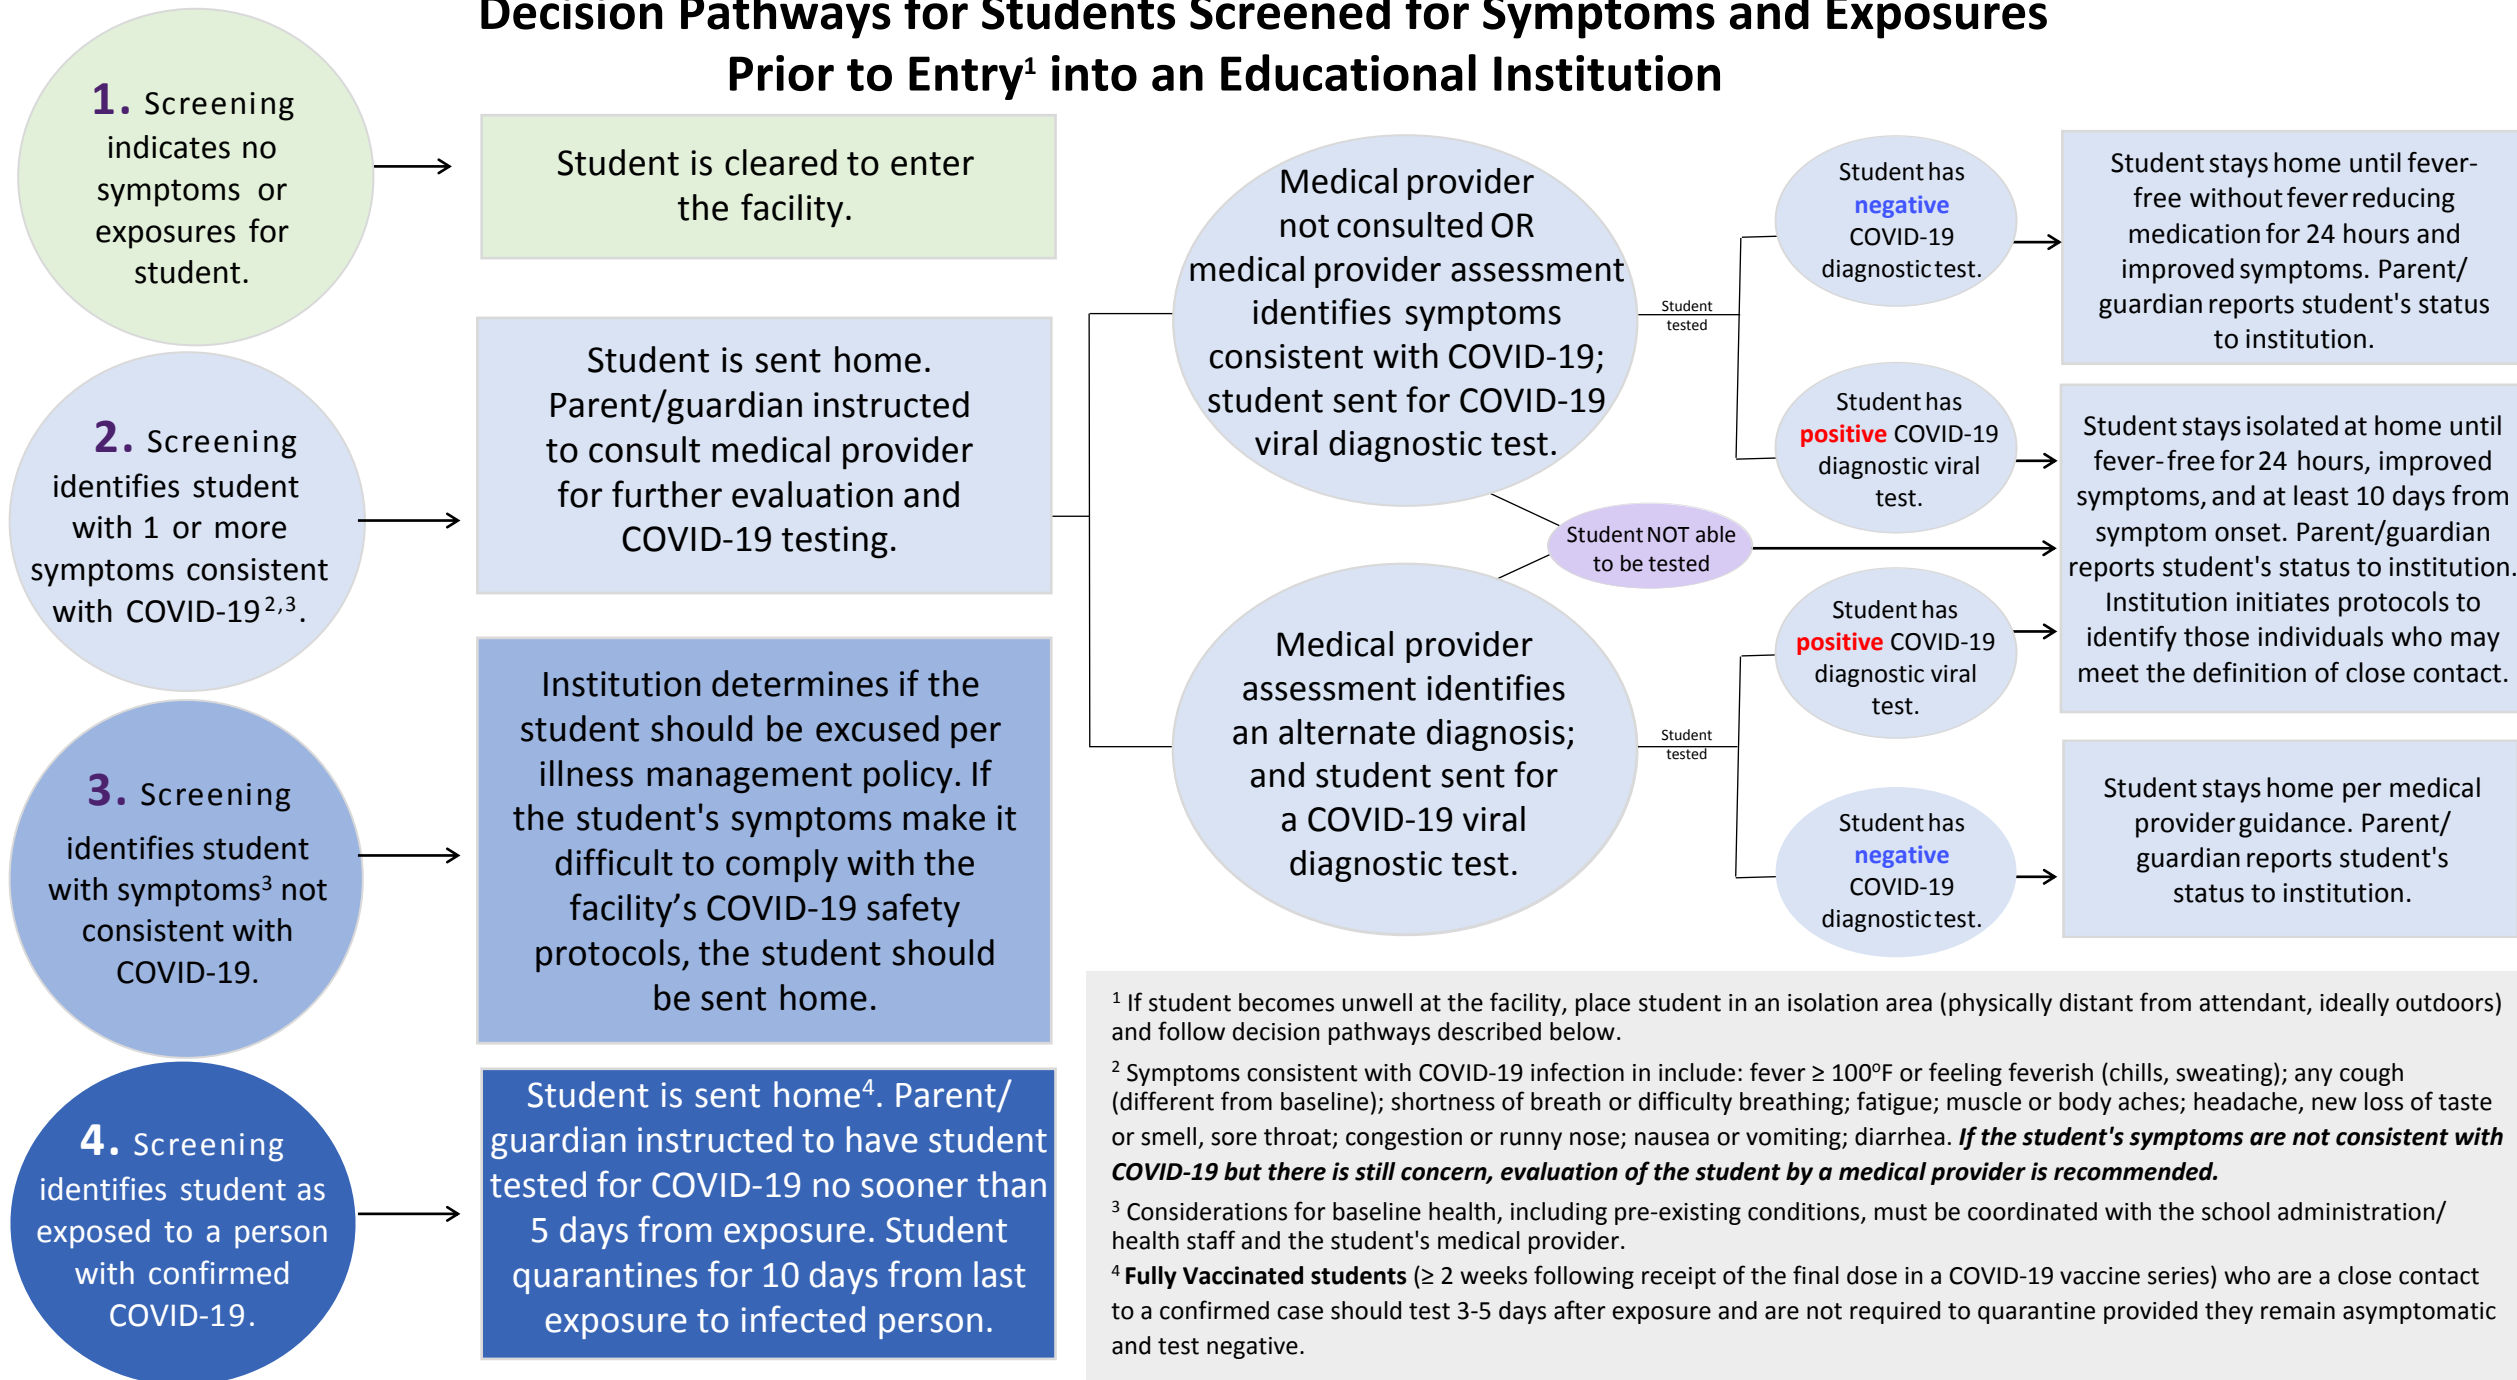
Decision Pathways for Students Screened for Symptoms and Exposures Prior to Entry¹ into an Educational Institution

1. Screening indicates no symptoms or exposures for student.

Student is cleared to enter the facility.

2. Screening identifies student with 1 or more symptoms consistent with COVID-19$^{2,3}$.

Student is sent home. Parent/guardian instructed to consult medical provider for further evaluation and COVID-19 testing.

3. Screening identifies student with symptoms³ not consistent with COVID-19.

Institution determines if the student should be excused per illness management policy. If the student's symptoms make it difficult to comply with the facility's COVID-19 safety protocols, the student should be sent home.

4. Screening identifies student as exposed to a person with confirmed COVID-19.

Student is sent home⁴. Parent/guardian instructed to have student tested for COVID-19 no sooner than 5 days from exposure. Student quarantines for 10 days from last exposure to infected person.

Medical provider not consulted OR medical provider assessment identifies symptoms consistent with COVID-19; student sent for COVID-19 viral diagnostic test.

Student tested

Student has negative COVID-19 diagnostic test.

Student stays home until fever-free without fever reducing medication for 24 hours and improved symptoms. Parent/guardian reports student's status to institution.

Student has positive COVID-19 diagnostic viral test.

Student NOT able to be tested

Student stays isolated at home until fever-free for 24 hours, improved symptoms, and at least 10 days from symptom onset. Parent/guardian reports student's status to institution. Institution initiates protocols to identify those individuals who may meet the definition of close contact.

Medical provider assessment identifies an alternate diagnosis; and student sent for a COVID-19 viral diagnostic test.

Student tested

Student has positive COVID-19 diagnostic viral test.

Student has negative COVID-19 diagnostic test.

Student stays home per medical provider guidance. Parent/guardian reports student's status to institution.

¹ If student becomes unwell at the facility, place student in an isolation area (physically distant from attendant, ideally outdoors) and follow decision pathways described below.

² Symptoms consistent with COVID-19 infection in include: fever ≥ 100°F or feeling feverish (chills, sweating); any cough (different from baseline); shortness of breath or difficulty breathing; fatigue; muscle or body aches; headache, new loss of taste or smell, sore throat; congestion or runny nose; nausea or vomiting; diarrhea. If the student's symptoms are not consistent with COVID-19 but there is still concern, evaluation of the student by a medical provider is recommended.

³ Considerations for baseline health, including pre-existing conditions, must be coordinated with the school administration/health staff and the student's medical provider.

⁴ Fully Vaccinated students (≥ 2 weeks following receipt of the final dose in a COVID-19 vaccine series) who are a close contact to a confirmed case should test 3-5 days after exposure and are not required to quarantine provided they remain asymptomatic and test negative.